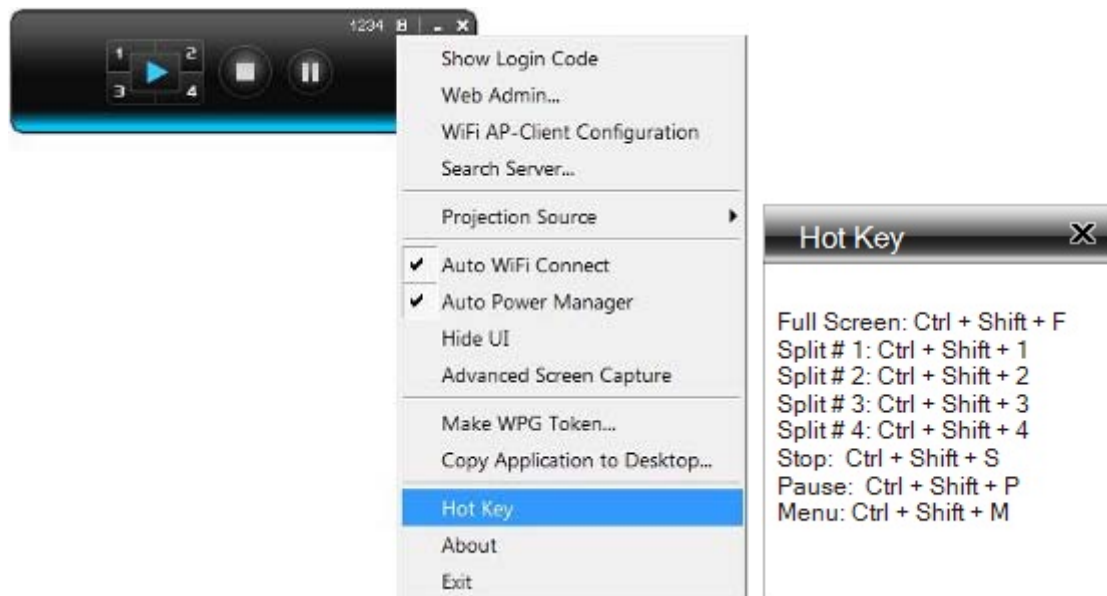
1234 B | - x
1 2 3 4

Show Login Code
Web Admin...
WiFi AP-Client Configuration
Search Server...
Projection Source
✔ Auto WiFi Connect
✔ Auto Power Manager
Hide UI
Advanced Screen Capture
Make WPG Token...
Copy Application to Desktop...
Hot Key
About
Exit

Hot Key
X

Full Screen: Ctrl + Shift + F
Split # 1: Ctrl + Shift + 1
Split # 2: Ctrl + Shift + 2
Split # 3: Ctrl + Shift + 3
Split # 4: Ctrl + Shift + 4
Stop: Ctrl + Shift + S
Pause: Ctrl + Shift + P
Menu: Ctrl + Shift + M